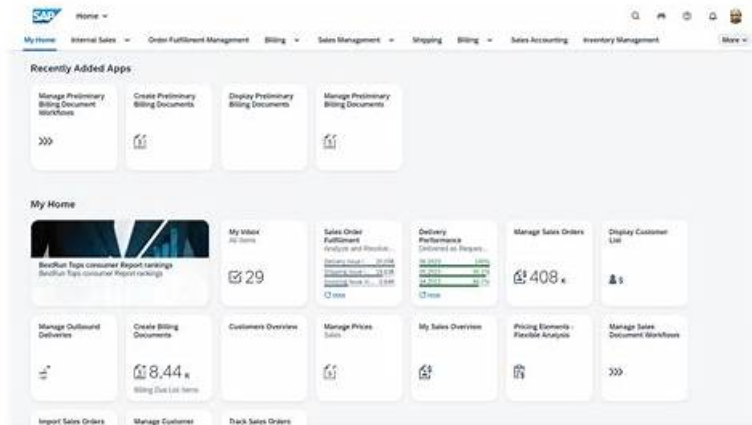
SAP Home ⌄

My Home Internal Sales ⌄ Order Fulfillment Management Billing ⌄ Sales Management ⌄ Shipping Billing ⌄ Sales Accounting Inventory Management More ⌄

Recently Added Apps

Manage Preliminary Billing Document Workflows

Create Preliminary Billing Documents

Display Preliminary Billing Documents

Manage Preliminary Billing Documents

My Home

BestRun Tops consumer Report rankings
BestRun Tops consumer Report rankings

My Inbox
All Items
29

Sales Order Fulfillment
Analyze and Resolve...
Delivery Issue I... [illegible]
Shipping Issue ... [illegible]
Invoicing Issue I... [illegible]
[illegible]

Delivery Performance
Delivered as Reques...
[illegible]
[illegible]
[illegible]
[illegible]

Manage Sales Orders
408 K

Display Customer List
5

Manage Outbound Deliveries

Create Billing Documents
8,44 K
Billing Due List Items

Customers Overview

Manage Prices
Sales

My Sales Overview

Pricing Elements - Flexible Analysis

Manage Sales Document Workflows

Import Sales Orders

Manage Customer

Track Sales Orders